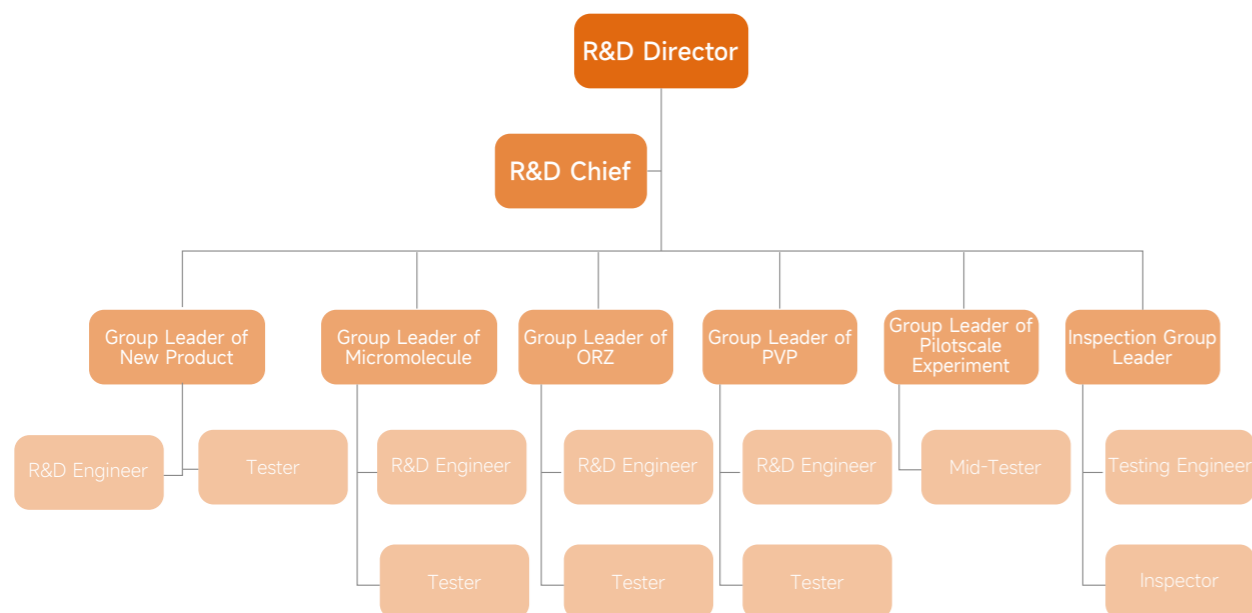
R&D Director

R&D Chief

Group Leader of New Product

R&D Engineer

Tester

Group Leader of Micromolecule

R&D Engineer

Tester

Group Leader of ORZ

R&D Engineer

Tester

Group Leader of PVP

R&D Engineer

Tester

Group Leader of Pilotscale Experiment

Mid-Tester

Inspection Group Leader

Testing Engineer

Inspector